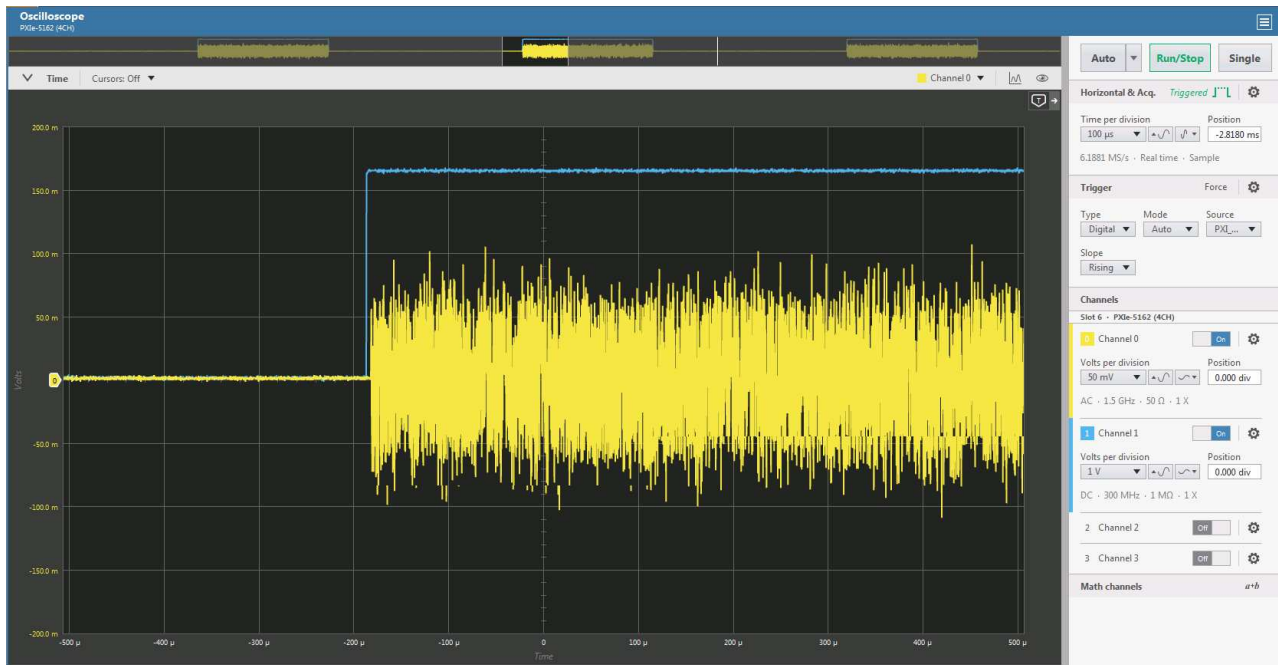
Oscilloscope
PXIe-5162 (4CH)

Time Cursors: Off

Channel 0

200.0 m
150.0 m
100.0 m
50.0 m
0
-50.0 m
-100.0 m
-150.0 m
-200.0 m

Volts

-500 μ
-400 μ
-300 μ
-200 μ
-100 μ
0
100 μ
200 μ
300 μ
400 μ
500 μ
Time

Auto Run/Stop Single

Horizontal & Acq. Triggered

Time per division
100 μs
Position
-2.8180 ms
6.1881 MS/s · Real time · Sample

Trigger Force

Type
Digital
Mode
Auto
Source
PXI_...

Slope
Rising

Channels
Slot 6 · PXIe-5162 (4CH)

0 Channel 0 On
Volts per division
50 mV
Position
0.000 div
AC · 1.5 GHz · 50 Ω · 1 X

1 Channel 1 On
Volts per division
1 V
Position
0.000 div
DC · 300 MHz · 1 MΩ · 1 X

2 Channel 2 Off

3 Channel 3 Off

Math channels $a+b$